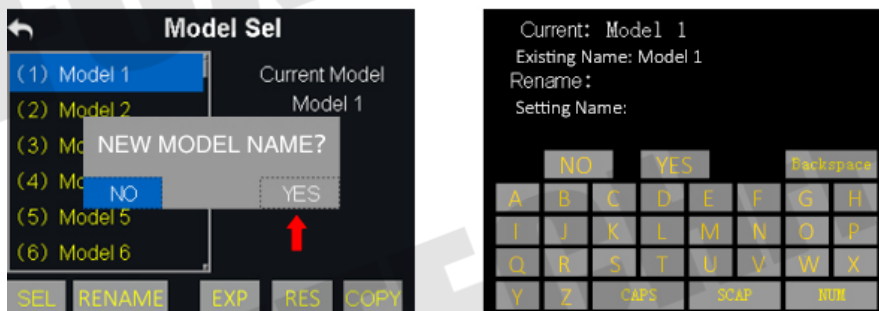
Model Sel

(1) Model 1
(2) Model 2
(3) Mo
(4) Mo
(5) Model 5
(6) Model 6

Current Model
Model 1

NEW MODEL NAME?
NO
YES

SEL
RENAME
EXP
RES
COPY

Current: Model 1
Existing Name: Model 1
Rename:
Setting Name:

NO
YES
Backspace

| A | B | C | D | E | F | G | H |
|---|---|---|---|---|---|---|---|
| I | J | K | L | M | N | O | P |
| Q | R | S | T | U | V | W | X |
| Y | Z | CAPS | | SCAP | | NUM | |